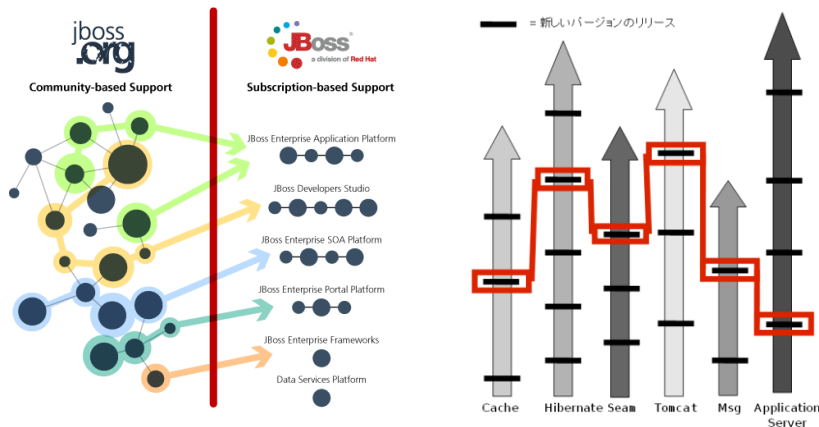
jboss.org

Community-based Support

JBoss
a division of Red Hat

Subscription-based Support

JBoss Enterprise Application Platform

JBoss Developers Studio

JBoss Enterprise SOA Platform

JBoss Enterprise Portal Platform

JBoss Enterprise Frameworks

Data Services Platform

= 新しいバージョンのリリース

Cache

Hibernate

Seam

Tomcat

Msg

Application Server